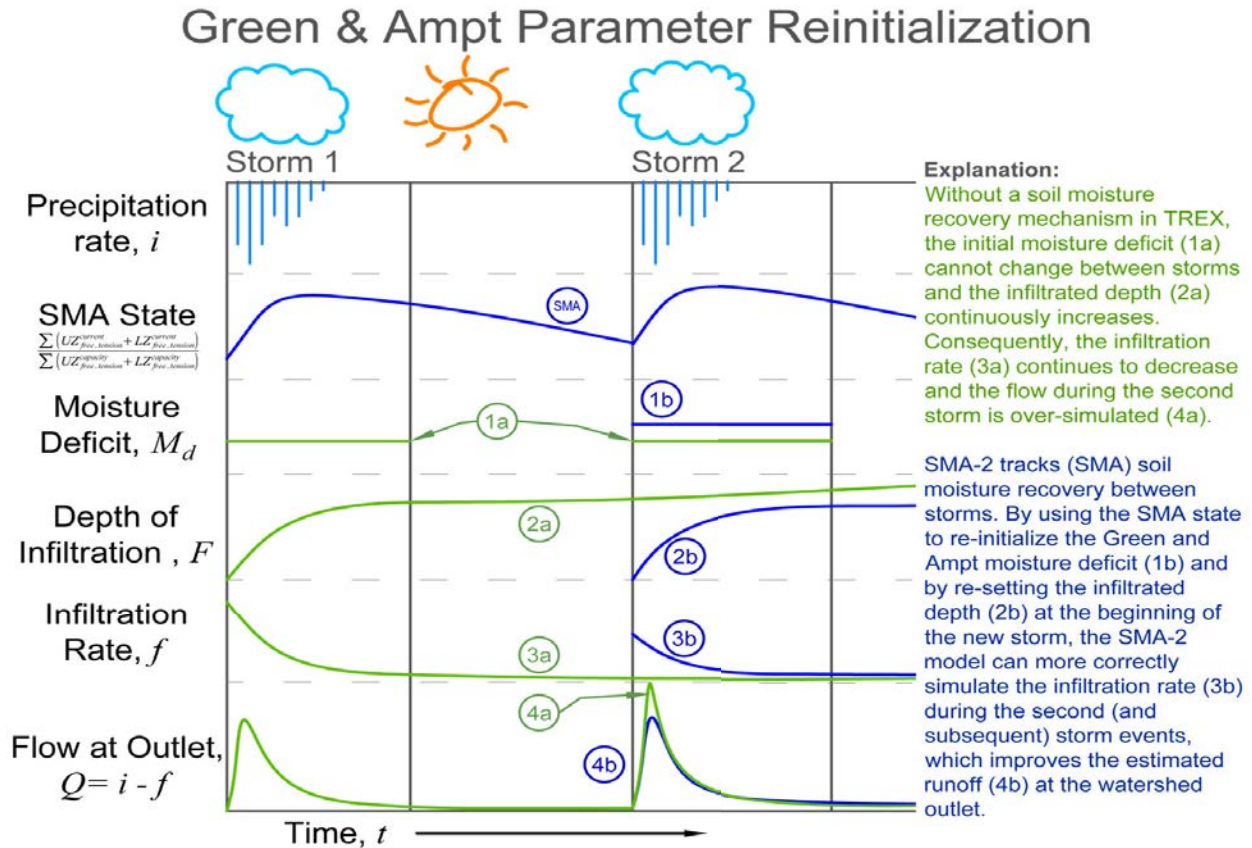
Green & Ampt Parameter Reinitialization

Storm 1

Storm 2

Precipitation rate, $i$

SMA State $\frac{\sum\left(UZ_{free\_tension}^{current}+LZ_{free\_tension}^{current}\right)}{\sum\left(UZ_{free\_tension}^{capacity}+LZ_{free\_tension}^{capacity}\right)}$

SMA

Moisture Deficit, $M_d$

1a

1b

Depth of Infiltration , $F$

2a

2b

Infiltration Rate, $f$

3a

3b

Flow at Outlet, $Q= i - f$

4a

4b

Time, $t$

Explanation:
Without a soil moisture recovery mechanism in TREX, the initial moisture deficit (1a) cannot change between storms and the infiltrated depth (2a) continuously increases. Consequently, the infiltration rate (3a) continues to decrease and the flow during the second storm is over-simulated (4a).

SMA-2 tracks (SMA) soil moisture recovery between storms. By using the SMA state to re-initialize the Green and Ampt moisture deficit (1b) and by re-setting the infiltrated depth (2b) at the beginning of the new storm, the SMA-2 model can more correctly simulate the infiltration rate (3b) during the second (and subsequent) storm events, which improves the estimated runoff (4b) at the watershed outlet.